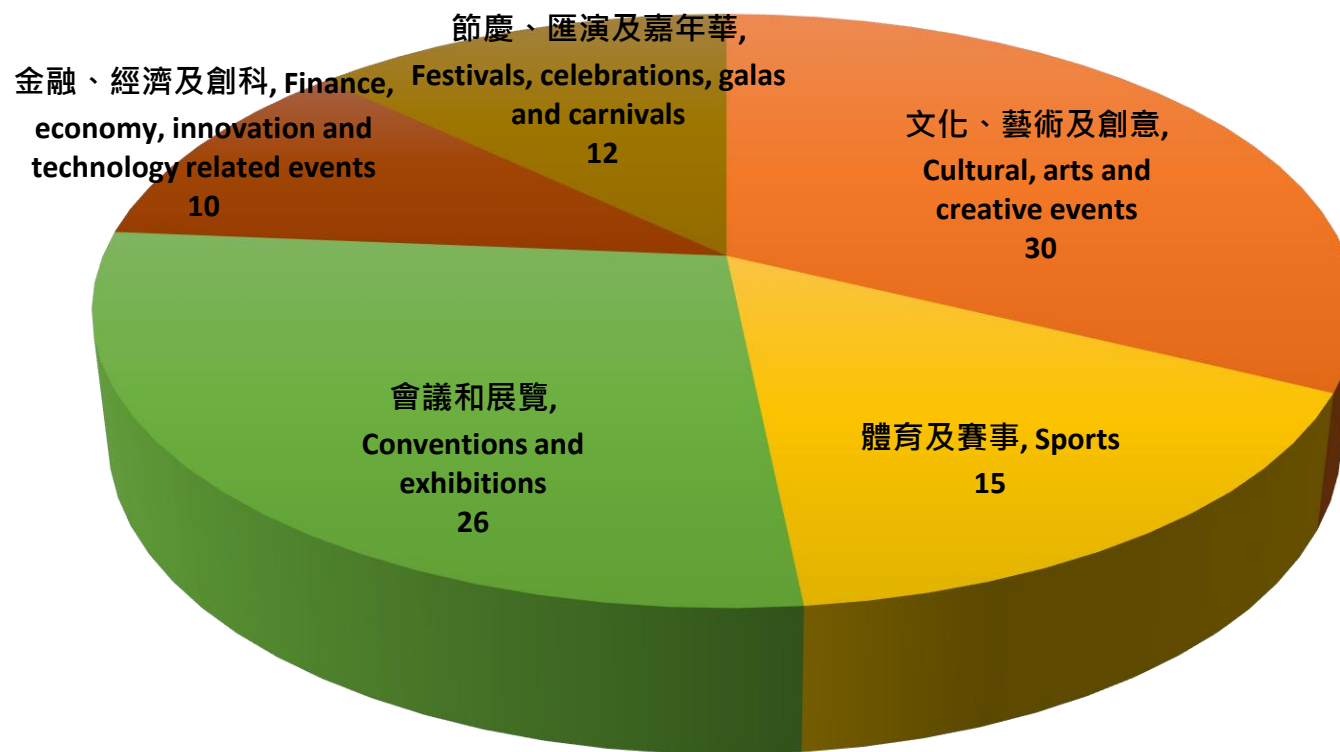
節慶、匯演及嘉年華, Festivals, celebrations, galas and carnivals 12

金融、經濟及創科, Finance, economy, innovation and technology related events 10

文化、藝術及創意, Cultural, arts and creative events 30

會議和展覽, Conventions and exhibitions 26

體育及賽事, Sports 15